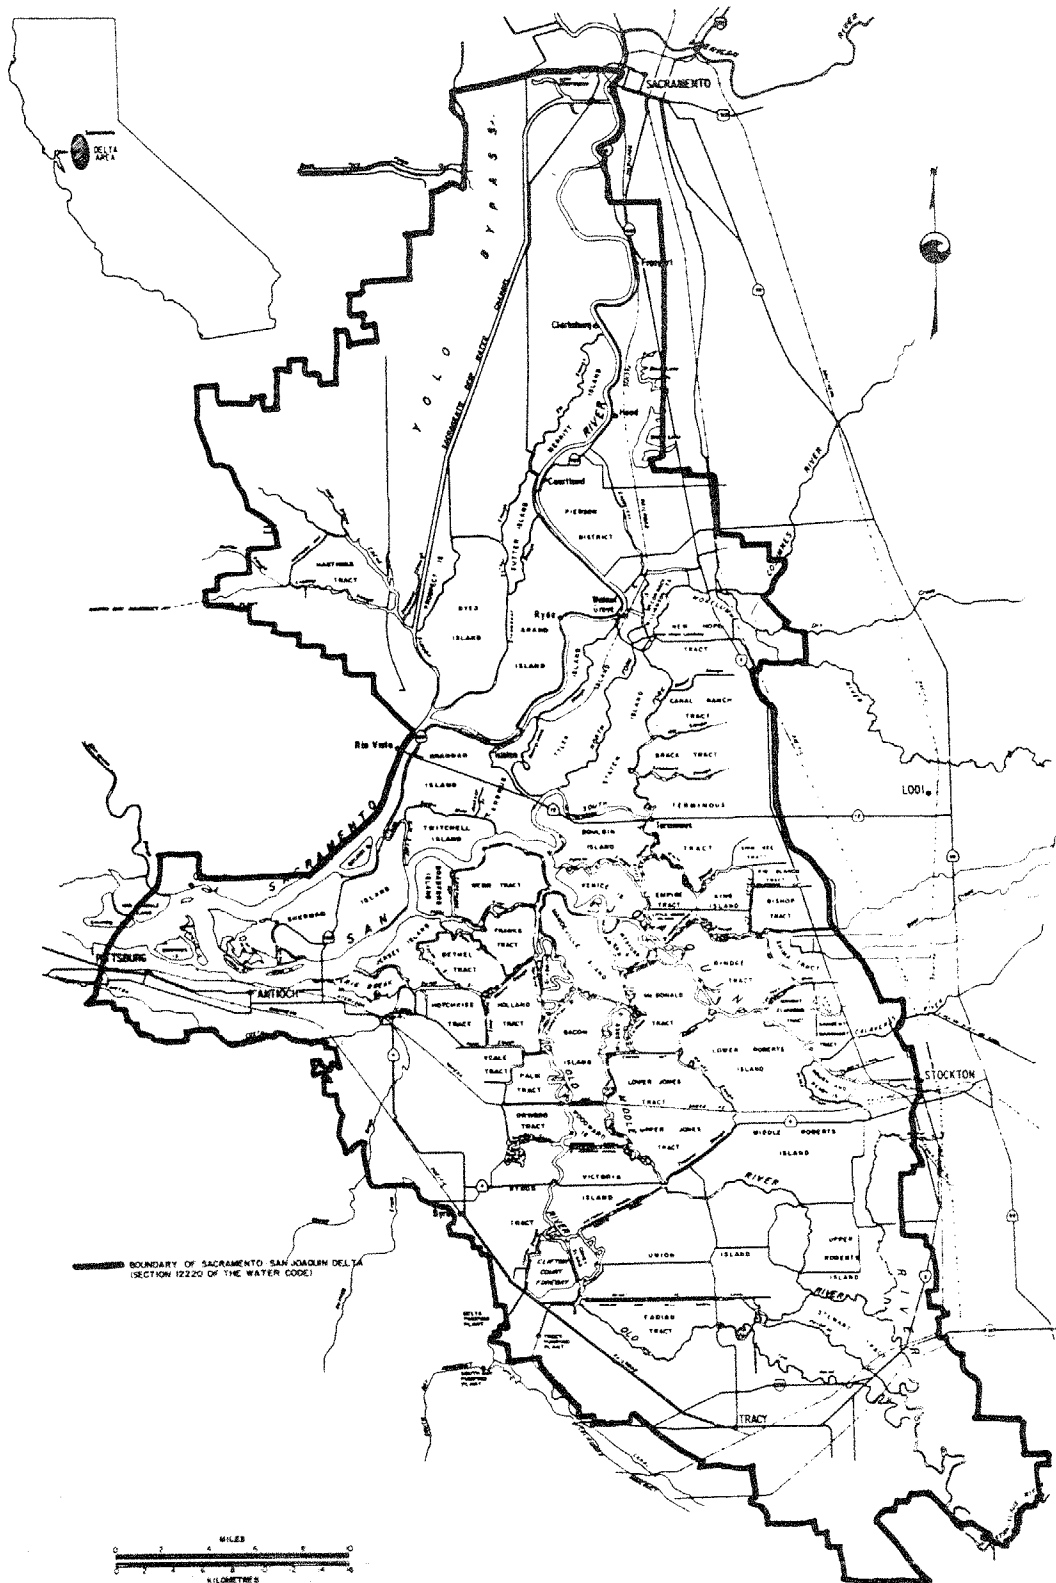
DELTA AREA

SACRAMENTO

YOLO BYPASS

SACRAMENTO DEEP WATER CHANNEL

Freeport

Clarksburg

MERRITT ISLAND

RIVER

Hood

Courtland

PIERSON DISTRICT

SUTTER ISLAND

HASTINGS TRACT

RYER ISLAND

Ryde

GRAND ISLAND

Walnut Grove

NEW HOPE TRACT

CANAL RANCH TRACT

BRACK TRACT

TERMINOUS

Rio Vista

Isleton

BRANNAN ISLAND

TWITCHELL ISLAND

BOULDIN ISLAND

TRACT

LODI

SACRAMENTO

SHERMAN ISLAND

WEBB TRACT

VENICE

EMPIRE TRACT

KING ISLAND

BISHOP TRACT

SAN

BRADFORD

FRANKS TRACT

PITTSBURG

BETHEL TRACT

ANTIOCH

HOTCHKISS TRACT

HOLLAND TRACT

McDONALD TRACT

RINDGE

BACON ISLAND

LOWER ROBERTS ISLAND

STOCKTON

VEALE TRACT

PALM TRACT

LOWER JONES TRACT

ORWOOD TRACT

UPPER JONES TRACT

MIDDLE ROBERTS ISLAND

VICTORIA ISLAND

RIVER

TRACT

UNION ISLAND

UPPER ROBERTS ISLAND

BOUNDARY OF SACRAMENTO SAN JOAQUIN DELTA (SECTION 12220 OF THE WATER CODE)

CLIFTON COURT FOREBAY

FABIAN TRACT

OLD RIVER

RIVER

TRACY

MILES

0 2 4 6 8 10

0 2 4 6 8 10 12 14 16

KILOMETRES